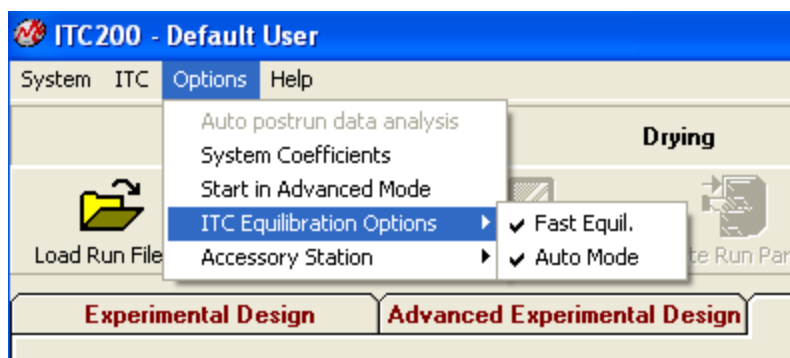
ITC200 - Default User

System ITC Options Help

Auto postrun data analysis
System Coefficients
Start in Advanced Mode
ITC Equilibration Options
Accessory Station

✔ Fast Equil.
✔ Auto Mode

Drying

Load Run File

te Run Par

Experimental Design
Advanced Experimental Design